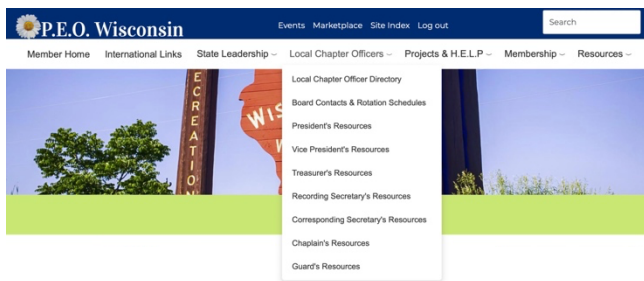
P.E.O. Wisconsin

Events Marketplace Site Index Log out

Search

Member Home International Links State Leadership ~ Local Chapter Officers ~ Projects & H.E.L.P ~ Membership ~ Resources ~

ECREATION

WIS

Local Chapter Officer Directory

Board Contacts & Rotation Schedules

President's Resources

Vice President's Resources

Treasurer's Resources

Recording Secretary's Resources

Corresponding Secretary's Resources

Chaplain's Resources

Guard's Resources